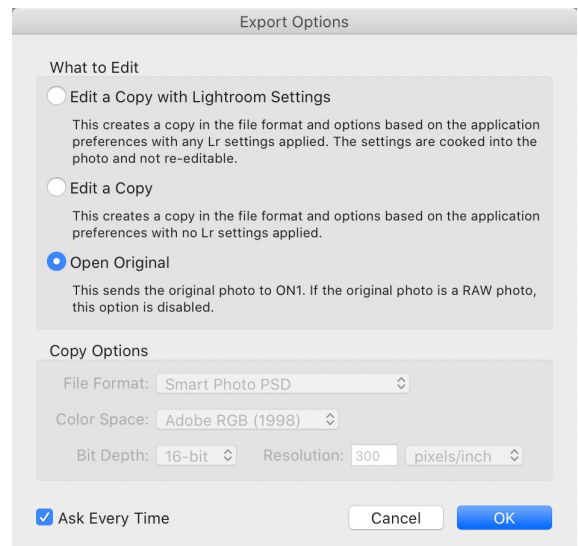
Export Options

What to Edit

Edit a Copy with Lightroom Settings

This creates a copy in the file format and options based on the application preferences with any Lr settings applied. The settings are cooked into the photo and not re-editable.

Edit a Copy

This creates a copy in the file format and options based on the application preferences with no Lr settings applied.

Open Original

This sends the original photo to ON1. If the original photo is a RAW photo, this option is disabled.

Copy Options

File Format: Smart Photo PSD

Color Space: Adobe RGB (1998)

Bit Depth: 16-bit Resolution: 300 pixels/inch

Ask Every Time

Cancel

OK